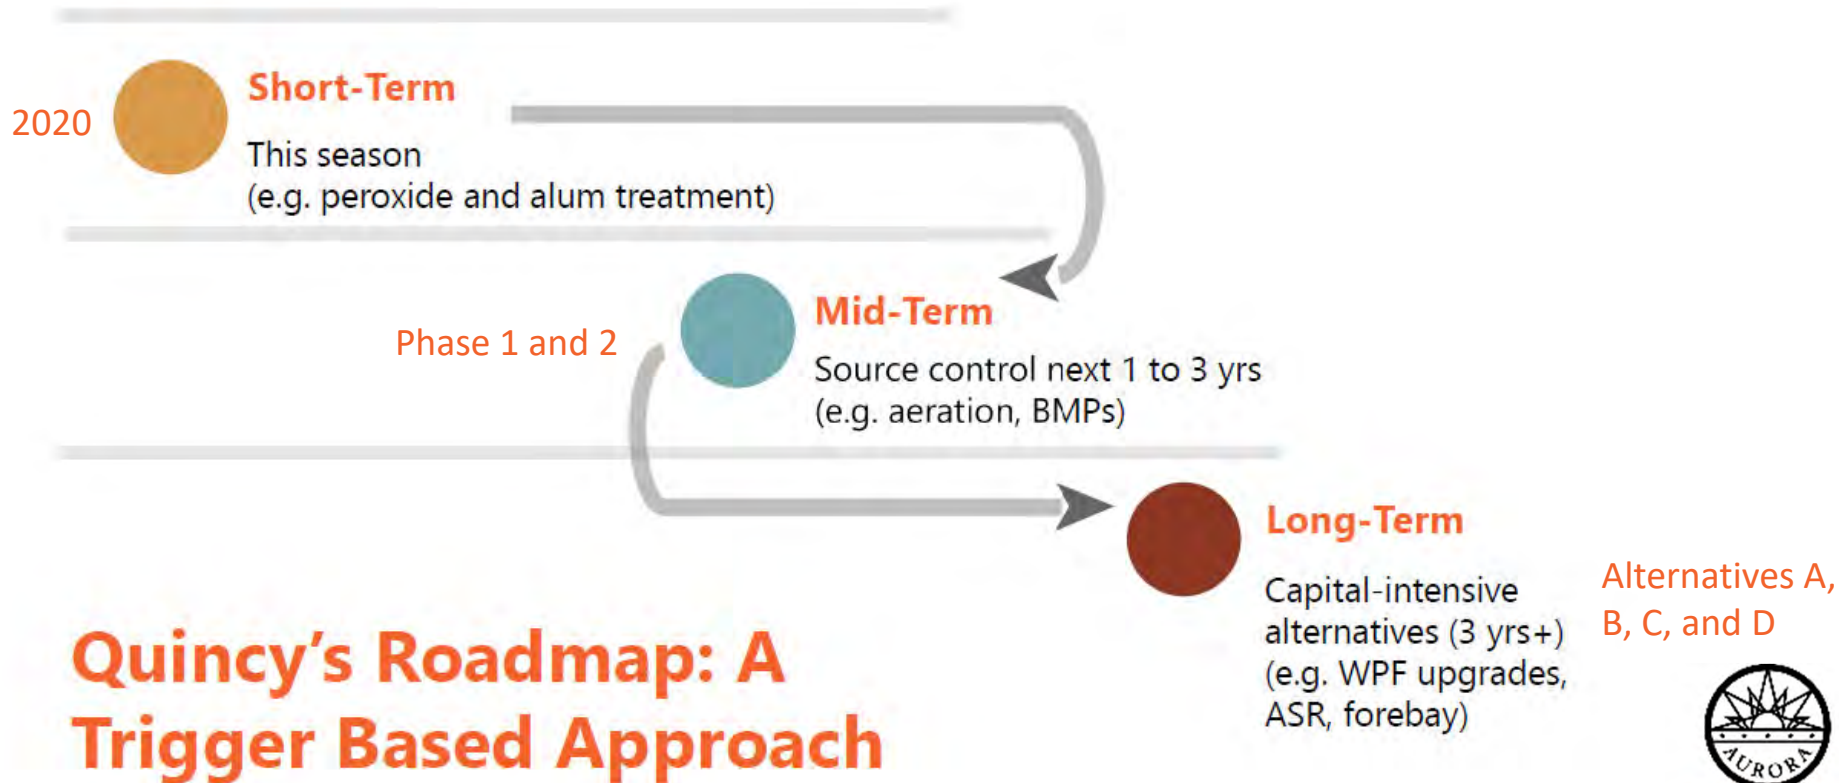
2020

Short-Term

This season
(e.g. peroxide and alum treatment)

Phase 1 and 2

Mid-Term

Source control next 1 to 3 yrs
(e.g. aeration, BMPs)

Long-Term

Capital-intensive alternatives (3 yrs+)
(e.g. WPF upgrades, ASR, forebay)

Alternatives A, B, C, and D

Quincy's Roadmap: A Trigger Based Approach

AURORA